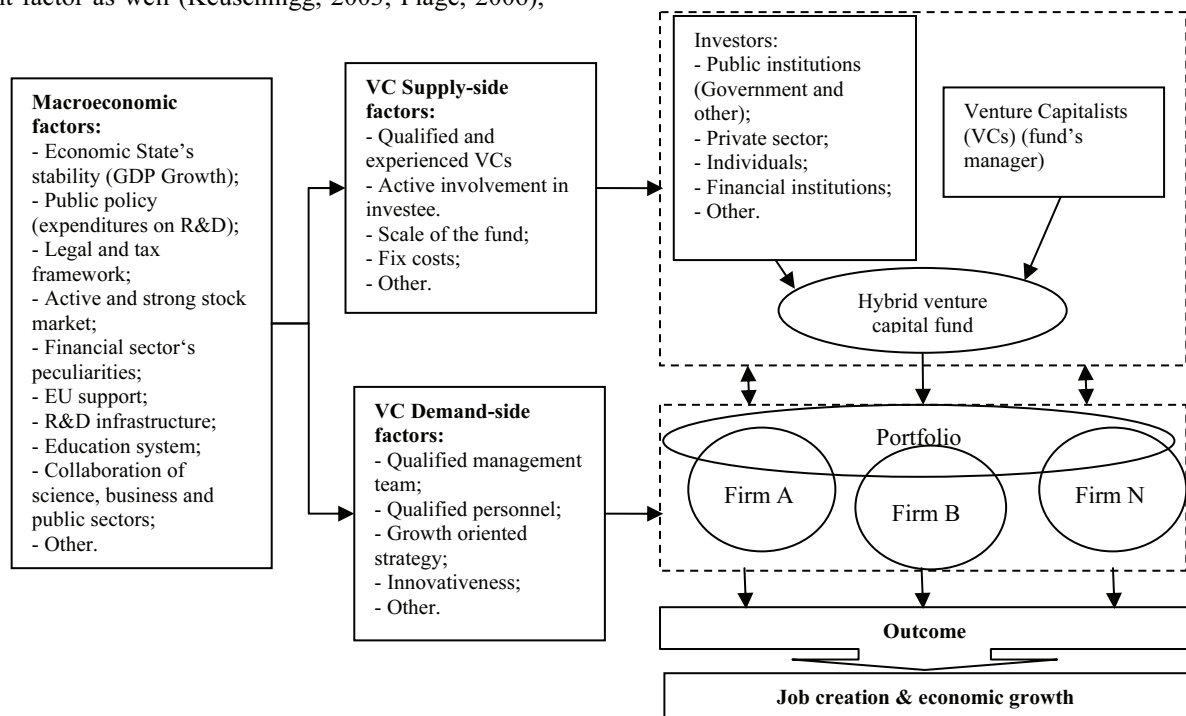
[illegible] factor as well (Keuschnigg, 2003; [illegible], 2006);

**Macroeconomic factors:**
- Economic State's stability (GDP Growth);
- Public policy (expenditures on R&D);
- Legal and tax framework;
- Active and strong stock market;
- Financial sector's peculiarities;
- EU support;
- R&D infrastructure;
- Education system;
- Collaboration of science, business and public sectors;
- Other.

**VC Supply-side factors:**
- Qualified and experienced VCs
- Active involvement in investee.
- Scale of the fund;
- Fix costs;
- Other.

**VC Demand-side factors:**
- Qualified management team;
- Qualified personnel;
- Growth oriented strategy;
- Innovativeness;
- Other.

Investors:
- Public institutions (Government and other);
- Private sector;
- Individuals;
- Financial institutions;
- Other.

Venture Capitalists (VCs) (fund's manager)

Hybrid venture capital fund

Portfolio

Firm A

Firm B

Firm N

**Outcome**

**Job creation & economic growth**